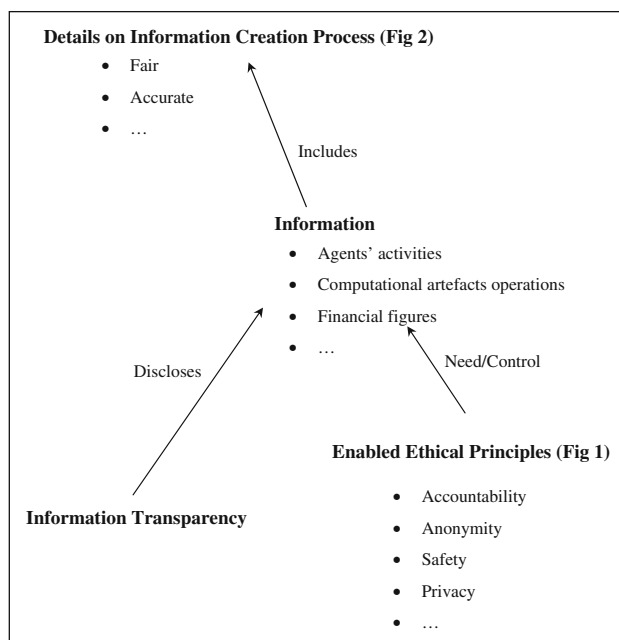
**Details on Information Creation Process (Fig 2)**

- Fair
- Accurate
- …

Includes

**Information**

- Agents' activities
- Computational artefacts operations
- Financial figures
- …

Discloses

Need/Control

**Enabled Ethical Principles (Fig 1)**

- Accountability
- Anonymity
- Safety
- Privacy
- …

**Information Transparency**